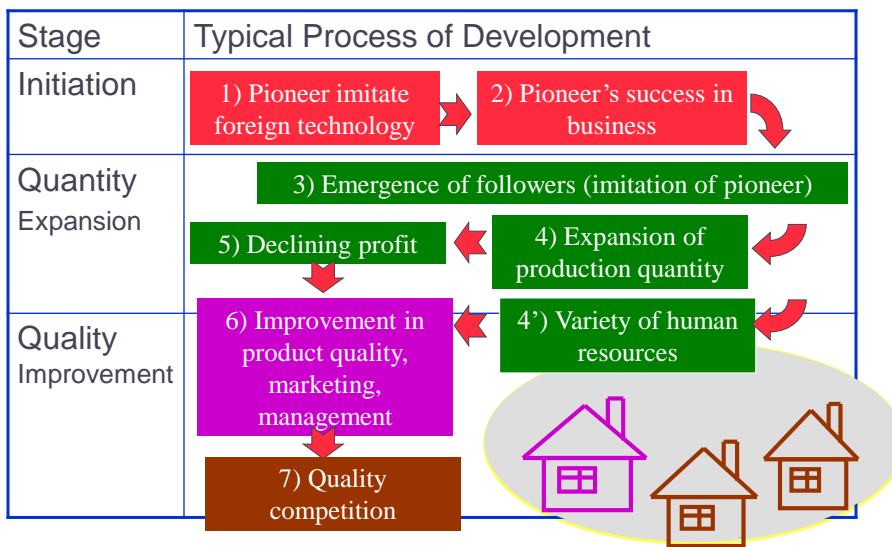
| Stage | Typical Process of Development |
|---|---|
| Initiation | 1) Pioneer imitate foreign technology → 2) Pioneer's success in business |
| Quantity Expansion | 3) Emergence of followers (imitation of pioneer) 4) Expansion of production quantity 5) Declining profit |
| Quality Improvement | 4') Variety of human resources 6) Improvement in product quality, marketing, management 7) Quality competition |